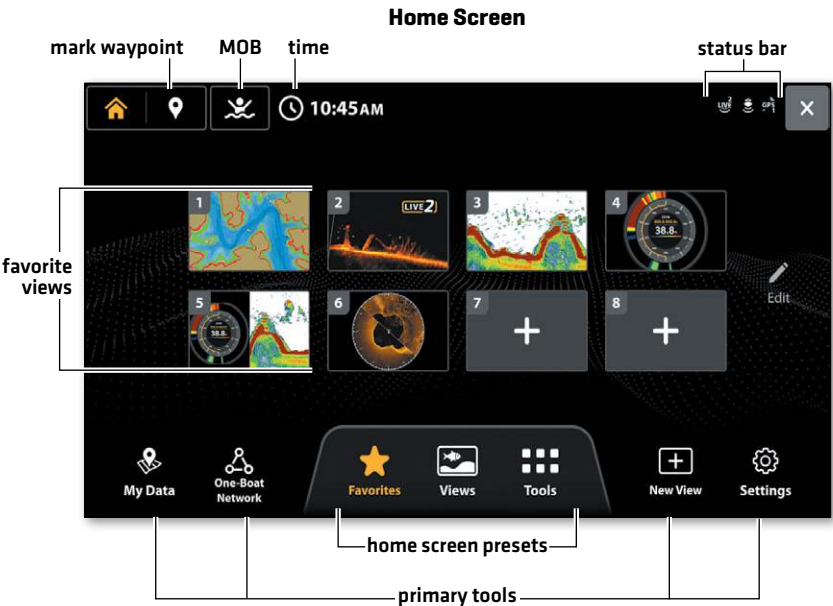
Home Screen

mark waypoint

MOB

time

status bar

10:45AM

LIVE 2 GPS 1

favorite views

1

2

LIVE 2

3

4

38.8

5

38.8

6

7

8

Edit

My Data

One-Boat Network

Favorites

Views

Tools

New View

Settings

home screen presets

primary tools